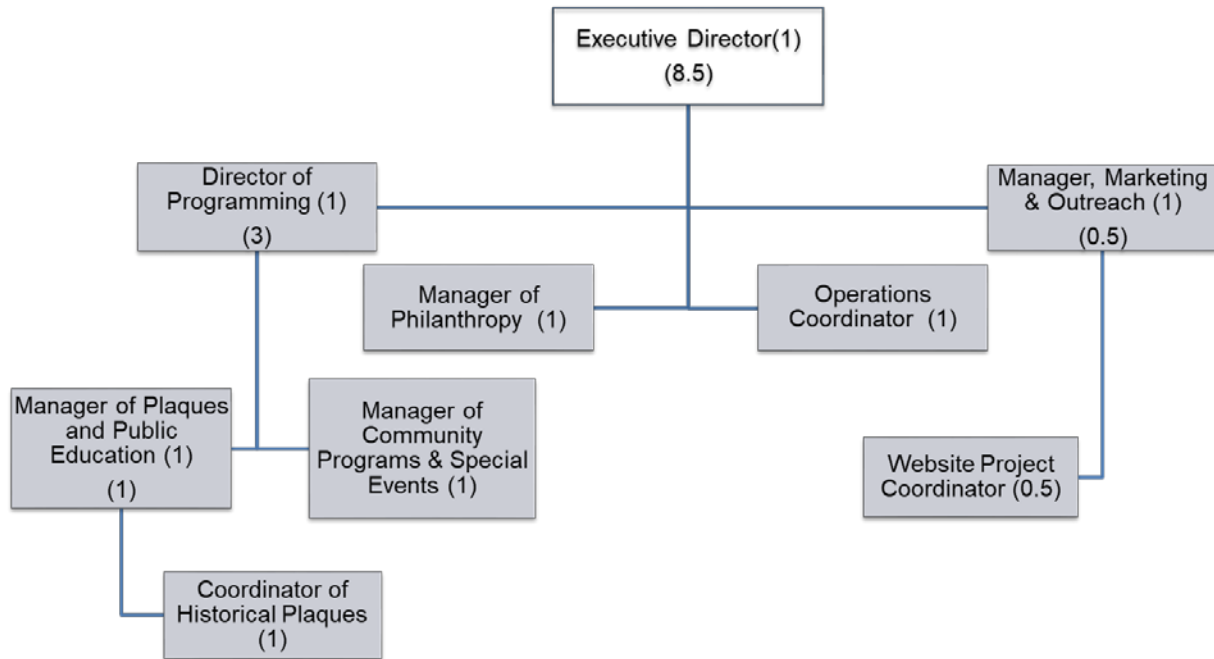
Executive Director(1)
(8.5)

Director of Programming (1)
(3)

Manager, Marketing & Outreach (1)
(0.5)

Manager of Philanthropy (1)

Operations Coordinator (1)

Manager of Plaques and Public Education (1)
(1)

Manager of Community Programs & Special Events (1)

Website Project Coordinator (0.5)

Coordinator of Historical Plaques
(1)